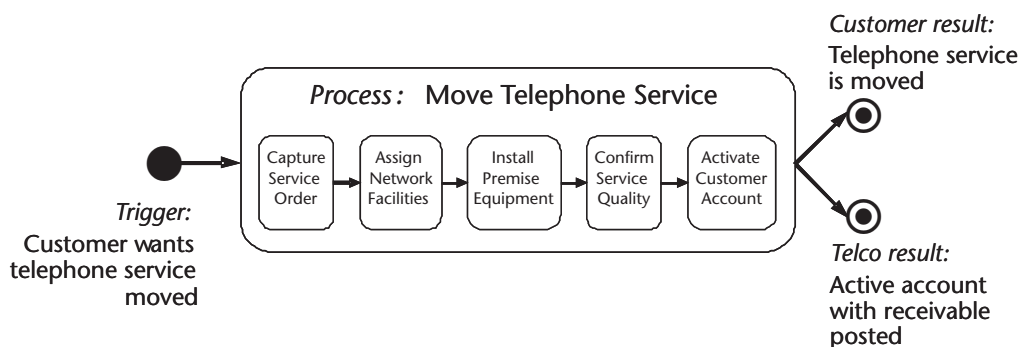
Process: Move Telephone Service

Capture Service Order

Assign Network Facilities

Install Premise Equipment

Confirm Service Quality

Activate Customer Account

Trigger:
Customer wants telephone service moved

Customer result:
Telephone service is moved

Telco result:
Active account with receivable posted